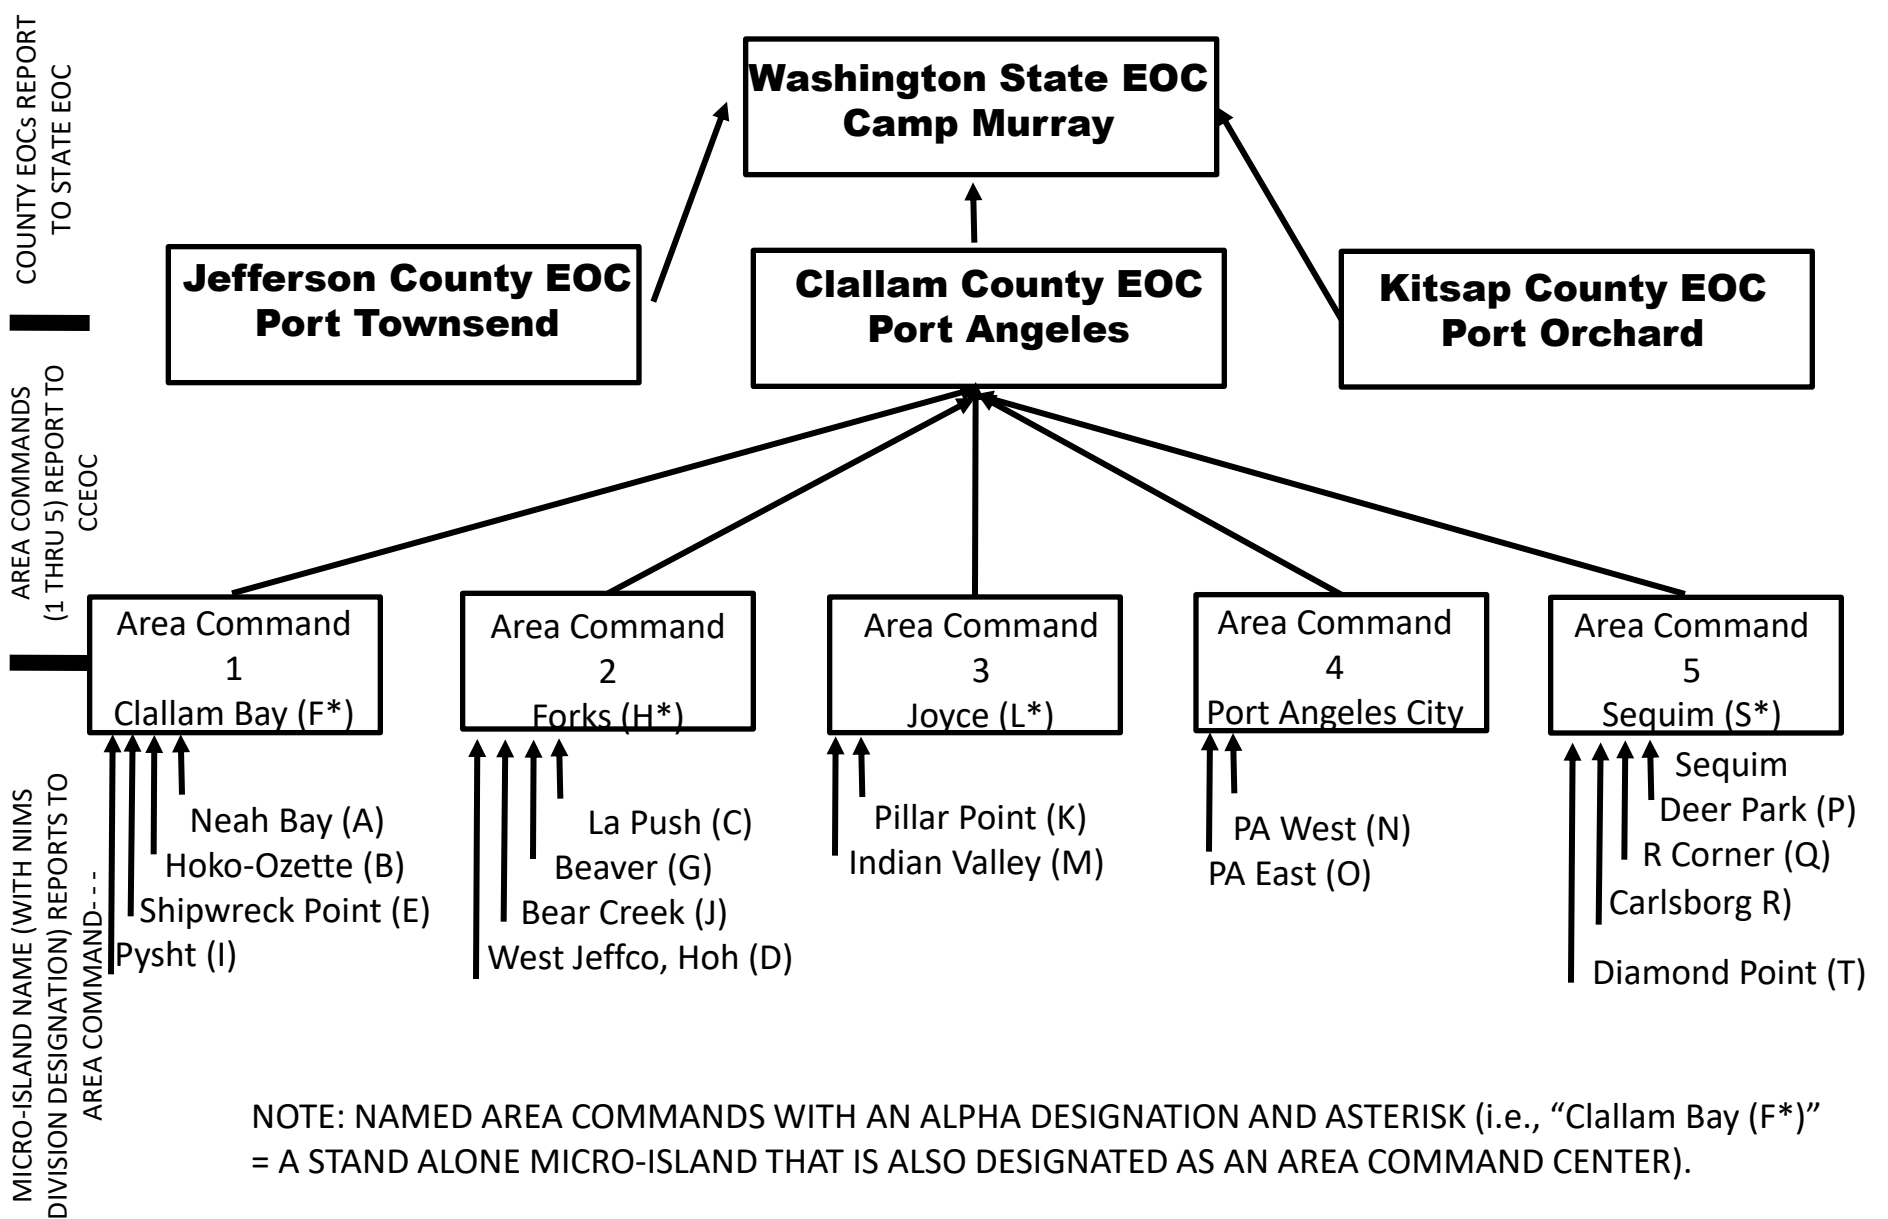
COUNTY EOCs REPORT TO STATE EOC

Washington State EOC
Camp Murray

Jefferson County EOC
Port Townsend

Clallam County EOC
Port Angeles

Kitsap County EOC
Port Orchard

AREA COMMANDS (1 THRU 5) REPORT TO CCEOC

Area Command 1 Clallam Bay (F*)

Area Command 2 Forks (H*)

Area Command 3 Joyce (L*)

Area Command 4 Port Angeles City

Area Command 5 Sequim (S*)

MICRO-ISLAND NAME (WITH NIMS DIVISION DESIGNATION) REPORTS TO AREA COMMAND- - -

Neah Bay (A)
Hoko-Ozette (B)
Shipwreck Point (E)
Pysht (I)

La Push (C)
Beaver (G)
Bear Creek (J)
West Jeffco, Hoh (D)

Pillar Point (K)
Indian Valley (M)

PA West (N)
PA East (O)

Sequim
Deer Park (P)
R Corner (Q)
Carlsborg R)
Diamond Point (T)

NOTE: NAMED AREA COMMANDS WITH AN ALPHA DESIGNATION AND ASTERISK (i.e., “Clallam Bay (F*)” = A STAND ALONE MICRO-ISLAND THAT IS ALSO DESIGNATED AS AN AREA COMMAND CENTER).